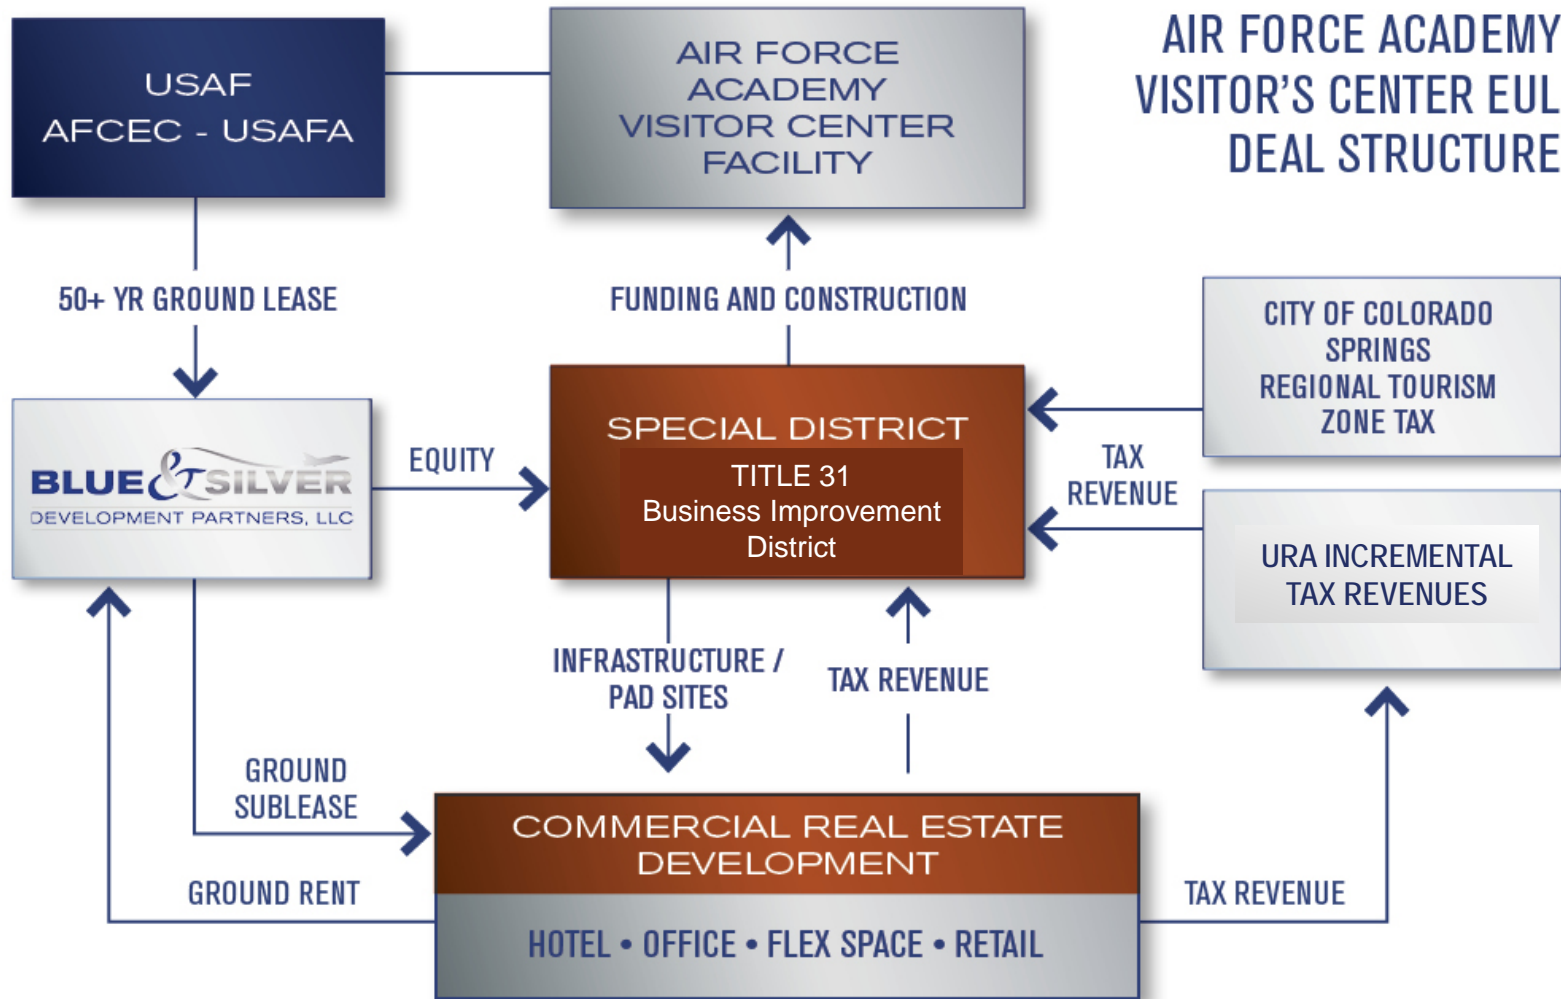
AIR FORCE ACADEMY VISITOR'S CENTER EUL DEAL STRUCTURE

USAF
AFCEC - USAFA

AIR FORCE ACADEMY VISITOR CENTER FACILITY

50+ YR GROUND LEASE

FUNDING AND CONSTRUCTION

CITY OF COLORADO SPRINGS REGIONAL TOURISM ZONE TAX

BLUE & SILVER
DEVELOPMENT PARTNERS, LLC

EQUITY

SPECIAL DISTRICT
TITLE 31
Business Improvement District

TAX REVENUE

URA INCREMENTAL TAX REVENUES

INFRASTRUCTURE / PAD SITES

TAX REVENUE

GROUND SUBLEASE

COMMERCIAL REAL ESTATE DEVELOPMENT

GROUND RENT

TAX REVENUE

HOTEL • OFFICE • FLEX SPACE • RETAIL